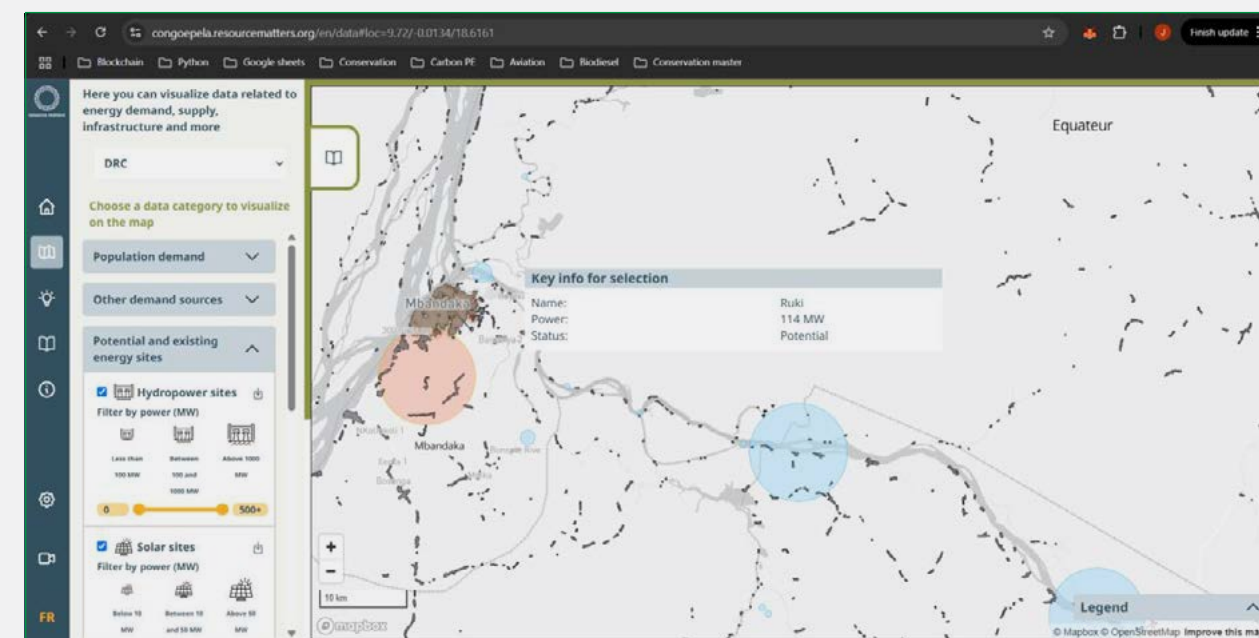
congoepela.resourcematters.org/en/data#loc=9.72/-0.0134/18.6161

Finish update

Blockchain Python Google sheets Conservation Carbon PF Aviation Biodiesel Conservation master

Here you can visualize data related to energy demand, supply, infrastructure and more

DRC

Choose a data category to visualize on the map

Population demand

Other demand sources

Potential and existing energy sites

Hydropower sites

Filter by power (MW)

Less than 100 MW

Between 100 and 1000 MW

Above 1000 MW

0

500+

Solar sites

Filter by power (MW)

Below 10 MW

Between 10 and 50 MW

Above 50 MW

FR

Equateur

Key info for selection

| Name: | Ruki |
|---|---|
| Power: | 114 MW |
| Status: | Potential |

Mbandaka

Mbandaka

+

−

10 km

mapbox

Legend

© Mapbox © OpenStreetMap Improve this ma